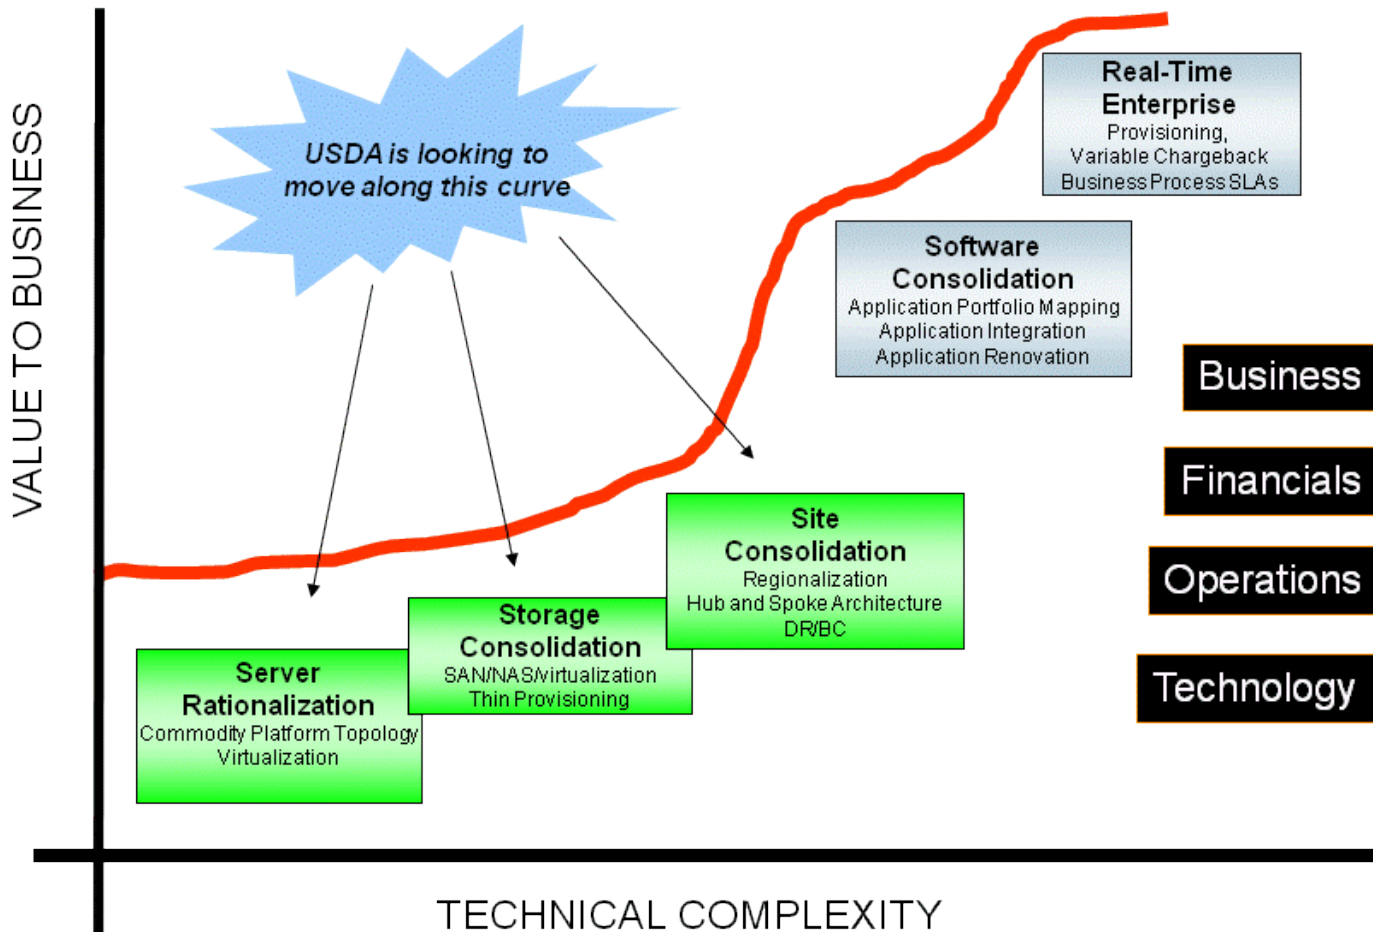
VALUE TO BUSINESS

USDA is looking to move along this curve

Real-Time Enterprise
Provisioning, Variable Chargeback Business Process SLAs

Software Consolidation
Application Portfolio Mapping
Application Integration
Application Renovation

Business

Financials

Operations

Technology

Site Consolidation
Regionalization
Hub and Spoke Architecture
DR/BC

Storage Consolidation
SAN/NAS/virtualization
Thin Provisioning

Server Rationalization
Commodity Platform Topology
Virtualization

TECHNICAL COMPLEXITY